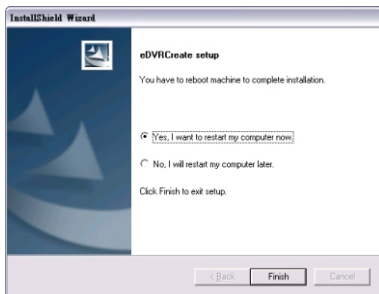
InstallShield Wizard

eDVRCreate setup

You have to reboot machine to complete installation.

Yes, I want to restart my computer now.

No, I will restart my computer later.

Click Finish to exit setup.

< Back

Finish

Cancel